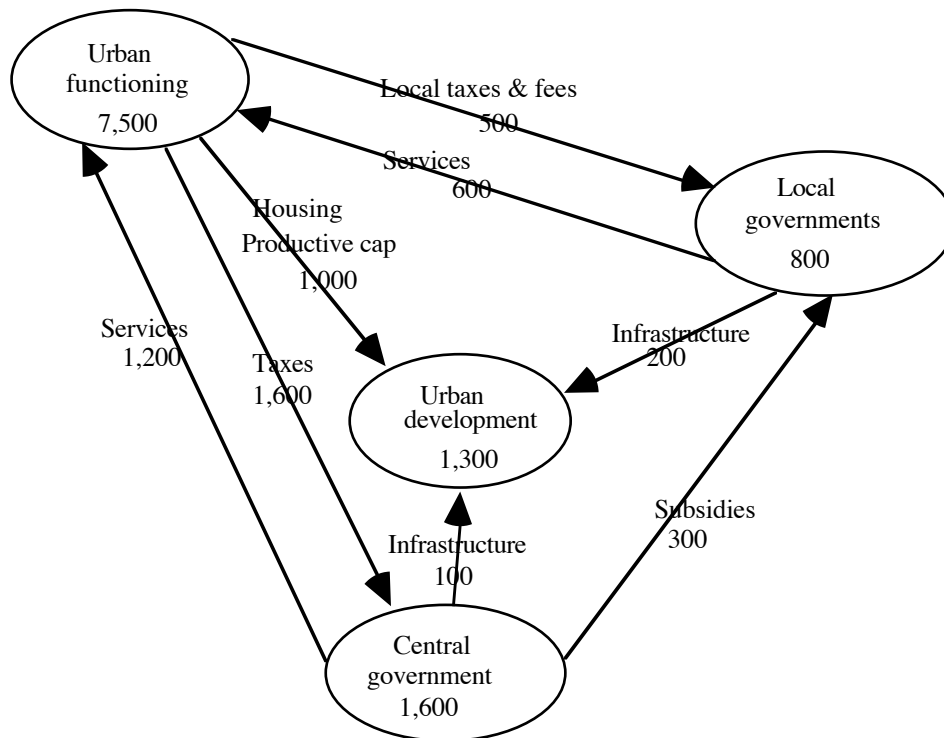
Urban functioning
7,500

Local taxes & fees
500

Services
600

Local governments
800

Housing
Productive cap
1,000

Services
1,200

Taxes
1,600

Infrastructure
200

Urban development
1,300

Subsidies
300

Infrastructure
100

Central government
1,600